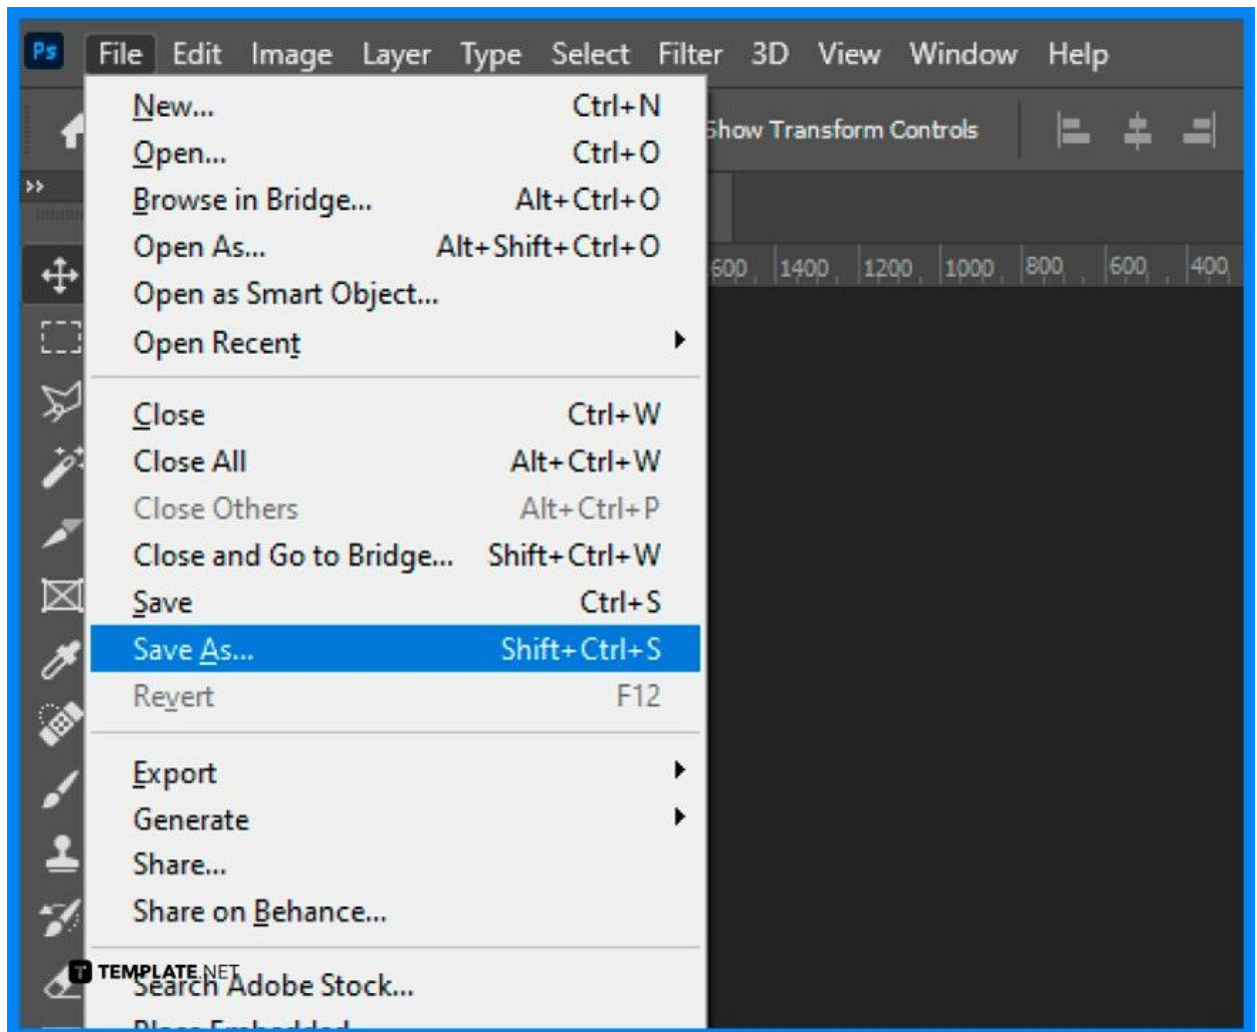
Ps File Edit Image Layer Type Select Filter 3D View Window Help

New... Ctrl+N
Open... Ctrl+O
Browse in Bridge... Alt+Ctrl+O
Open As... Alt+Shift+Ctrl+O
Open as Smart Object...
Open Recent

Close Ctrl+W
Close All Alt+Ctrl+W
Close Others Alt+Ctrl+P
Close and Go to Bridge... Shift+Ctrl+W
Save Ctrl+S
Save As... Shift+Ctrl+S
Revert F12

Export
Generate
Share...
Share on Behance...

Search Adobe Stock...
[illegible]

Show Transform Controls

600 1400 1200 1000 800 600 400

TEMPLATE.NET